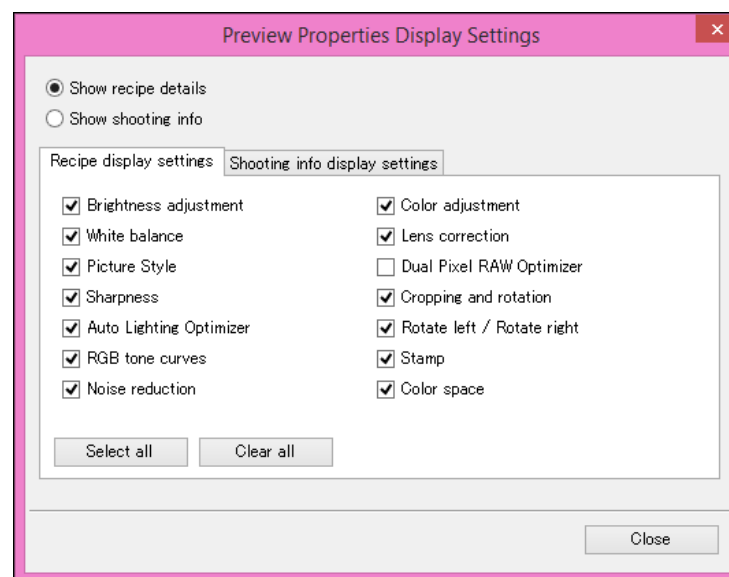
Preview Properties Display Settings

Show recipe details
Show shooting info

Recipe display settings | Shooting info display settings

Brightness adjustment
White balance
Picture Style
Sharpness
Auto Lighting Optimizer
RGB tone curves
Noise reduction

Color adjustment
Lens correction
Dual Pixel RAW Optimizer
Cropping and rotation
Rotate left / Rotate right
Stamp
Color space

Select all
Clear all

Close